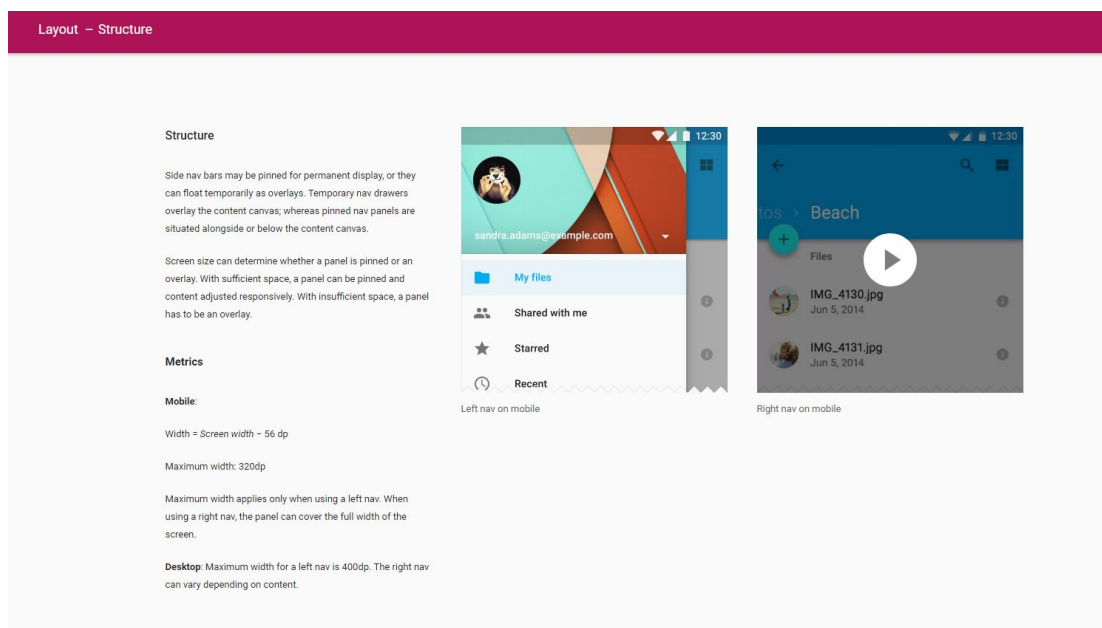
Layout – Structure

Structure

Side nav bars may be pinned for permanent display, or they can float temporarily as overlays. Temporary nav drawers overlay the content canvas; whereas pinned nav panels are situated alongside or below the content canvas.

Screen size can determine whether a panel is pinned or an overlay. With sufficient space, a panel can be pinned and content adjusted responsively. With insufficient space, a panel has to be an overlay.

Metrics

Mobile:

Width = Screen width – 56 dp

Maximum width: 320dp

Maximum width applies only when using a left nav. When using a right nav, the panel can cover the full width of the screen.

Desktop: Maximum width for a left nav is 400dp. The right nav can vary depending on content.

12:30

sandra.adams@example.com

My files

Shared with me

Starred

Recent

Left nav on mobile

12:30

tos > Beach

Files

IMG_4130.jpg
Jun 5, 2014

IMG_4131.jpg
Jun 5, 2014

Right nav on mobile